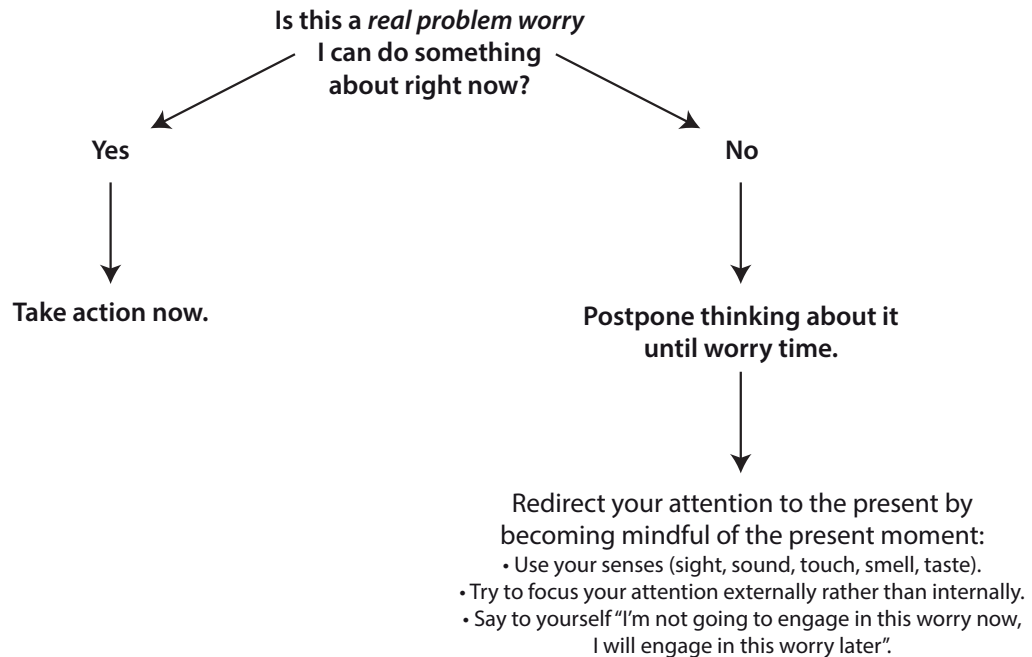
Is this a *real problem worry* I can do something about right now?

Yes

Take action now.

No

Postpone thinking about it until worry time.

Redirect your attention to the present by becoming mindful of the present moment:
• Use your senses (sight, sound, touch, smell, taste).
• Try to focus your attention externally rather than internally.
• Say to yourself "I'm not going to engage in this worry now, I will engage in this worry later".